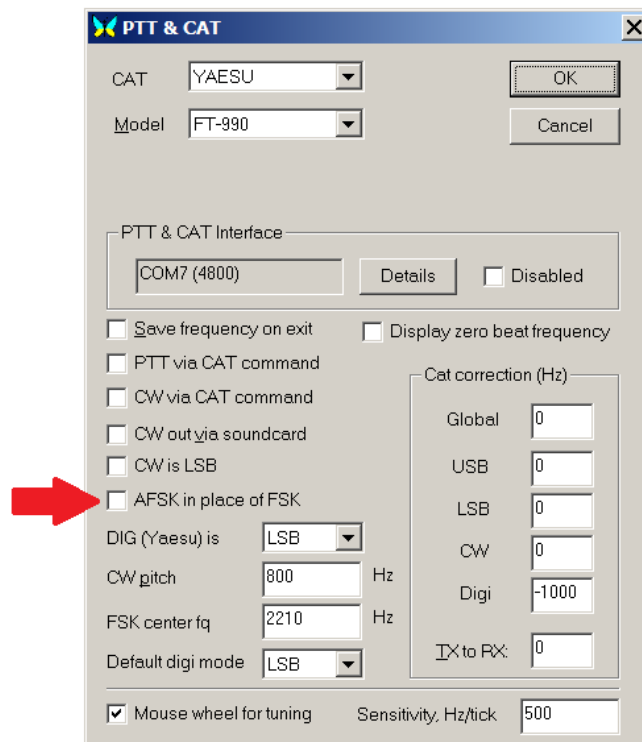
PTT & CAT

X

CAT YAESU

Model FT-990

OK

Cancel

PTT & CAT Interface

COM7 (4800)

Details

Disabled

Save frequency on exit

Display zero beat frequency

PTT via CAT command

CW via CAT command

Cat correction (Hz)

CW out via soundcard

Global 0

CW is LSB

USB 0

AFSK in place of FSK

LSB 0

DIG (Yaesu) is LSB

CW 0

CW pitch 800 Hz

Digi -1000

FSK center fq 2210 Hz

Default digi mode LSB

TX to RX: 0

Mouse wheel for tuning

Sensitivity, Hz/tick 500